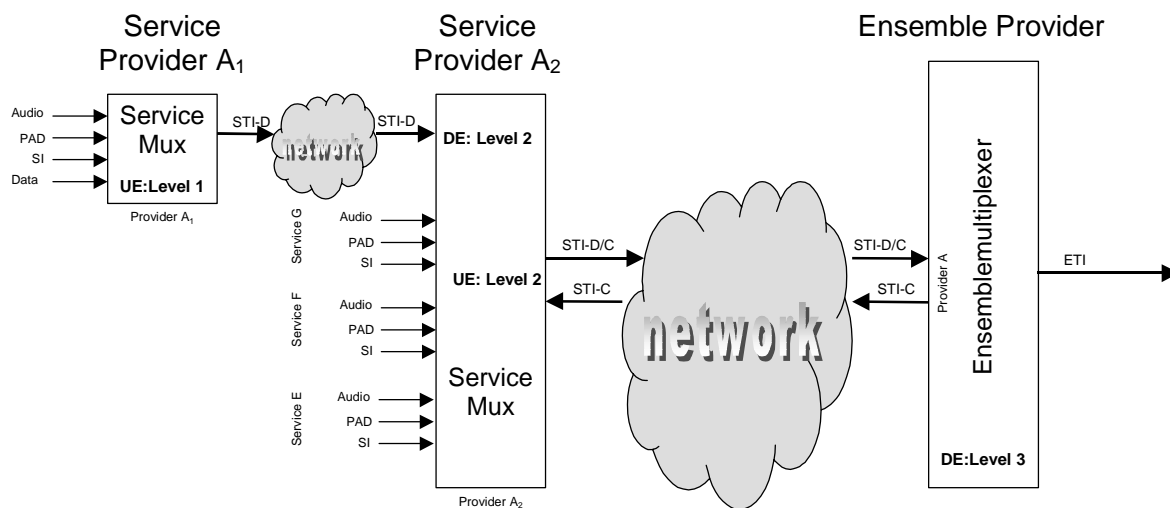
Service Provider $A_1$

Service Provider $A_2$

Ensemble Provider

Audio
PAD
SI
Data

Service Mux
UE:Level 1
Provider $A_1$

STI-D
network
STI-D

DE: Level 2

Service G
Audio
PAD
SI

Service F
Audio
PAD
SI

Service E
Audio
PAD
SI

UE: Level 2

Service Mux

Provider $A_2$

STI-D/C
STI-C

network

STI-D/C
STI-C

Provider A

Ensemblemultiplexer

DE:Level 3

ETI